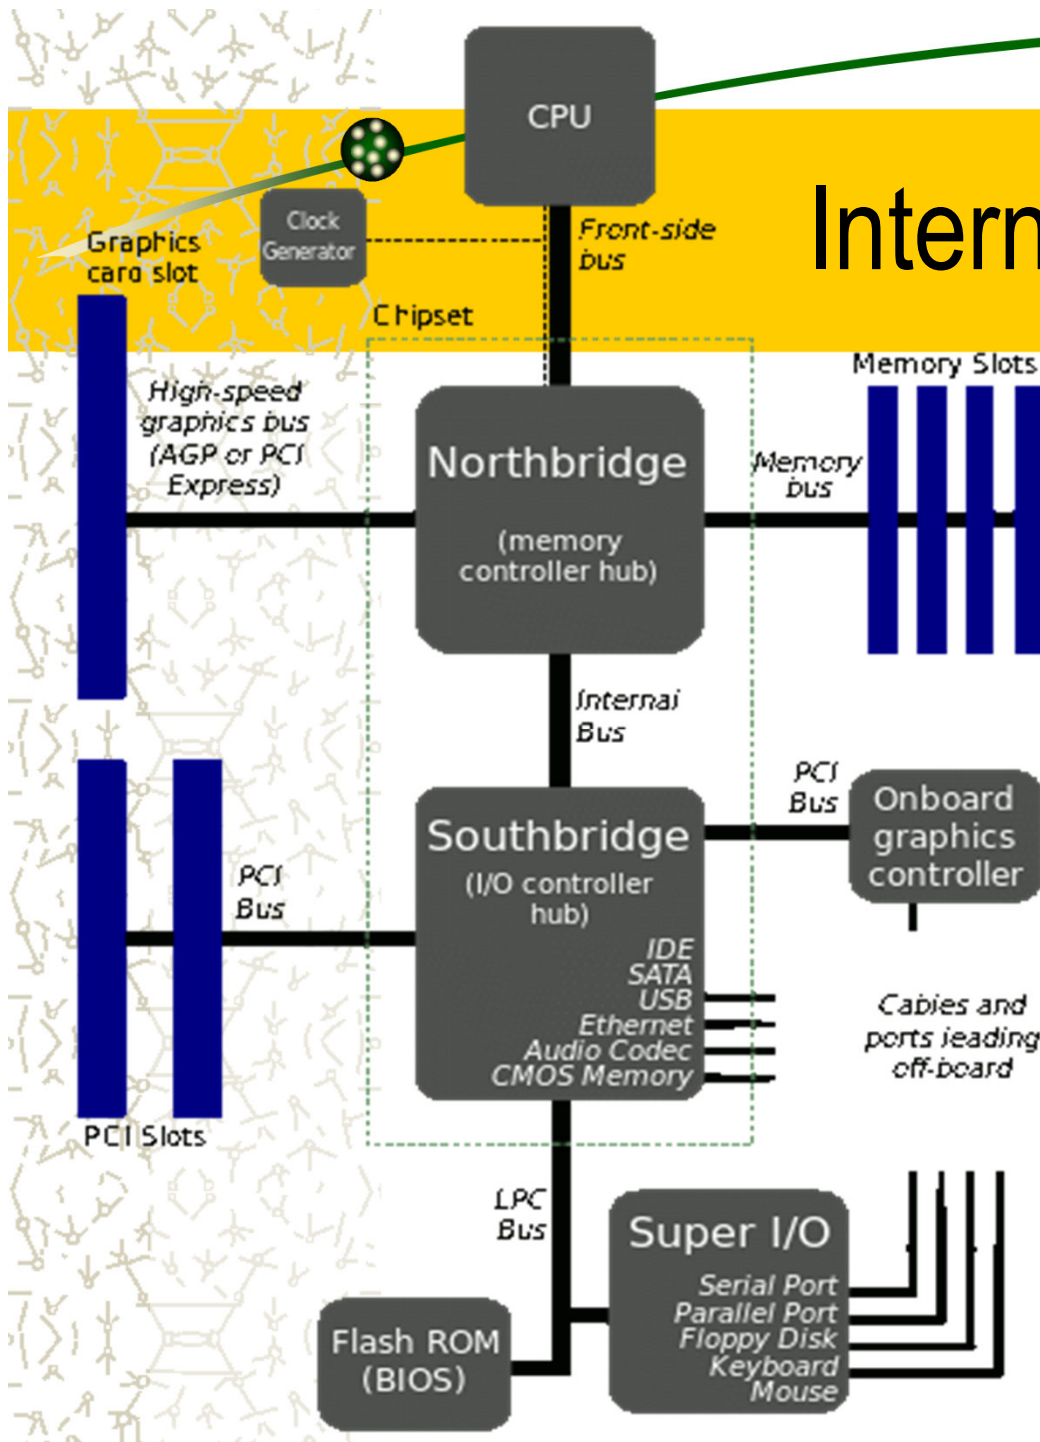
CPU

Intern

Graphics card slot

Clock Generator

Front-side bus

Chipset

Memory Slots

High-speed graphics bus (AGP or PCI Express)

Northbridge

(memory controller hub)

Memory bus

Internal Bus

PCI Bus

Onboard graphics controller

PCI Bus

Southbridge

(I/O controller hub)

IDE
SATA
USB
Ethernet
Audio Codec
CMOS Memory

Cables and ports leading off-board

PCI Slots

LPC Bus

Super I/O

Serial Port
Parallel Port
Floppy Disk
Keyboard
Mouse

Flash ROM (BIOS)